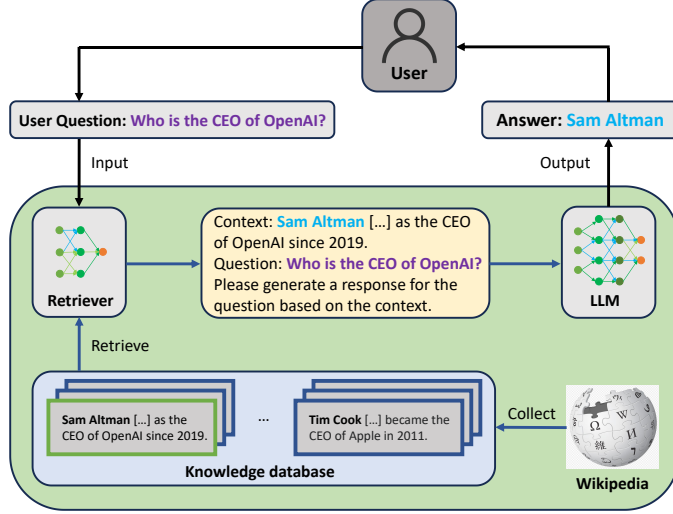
User

User Question: Who is the CEO of OpenAI?

Answer: Sam Altman

Input

Output

Retriever

Context: Sam Altman [...] as the CEO of OpenAI since 2019.
Question: Who is the CEO of OpenAI?
Please generate a response for the question based on the context.

LLM

Retrieve

Sam Altman [...] as the CEO of OpenAI since 2019.

...

Tim Cook [...] became the CEO of Apple in 2011.

Collect

Knowledge database

Wikipedia